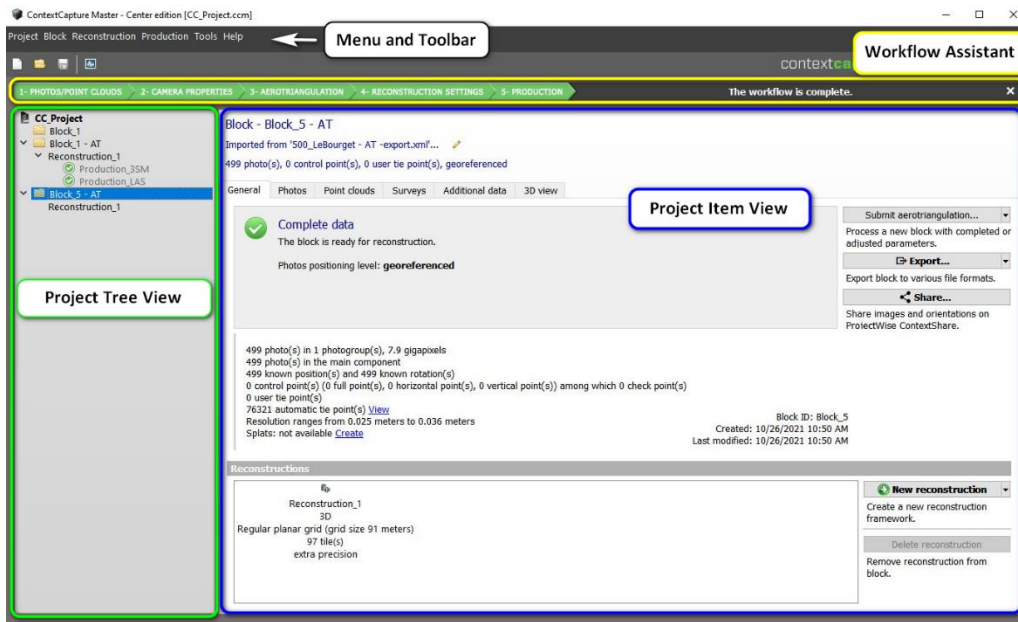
ContextCapture Master - Center edition [CC_Project.ccm]

Project Block Reconstruction Production Tools Help

Menu and Toolbar

contextca

Workflow Assistant

1- PHOTOS/POINT CLOUDS 2- CAMERA PROPERTIES 3- AEROTRIANGULATION 4- RECONSTRUCTION SETTINGS 5- PRODUCTION

The workflow is complete.

CC_Project
Block_1
Block_1 - AT
Reconstruction_1
Production_3SM
Production_LAS
Block_5 - AT
Reconstruction_1

Project Tree View

Block - Block_5 - AT

Imported from '500_LeBourget - AT -export.xml'...

499 photo(s), 0 control point(s), 0 user tie point(s), georeferenced

General Photos Point clouds Surveys Additional data 3D view

Project Item View

Complete data

The block is ready for reconstruction.

Photos positioning level: georeferenced

Submit aerotriangulation...

Process a new block with completed or adjusted parameters.

Export...

Export block to various file formats.

Share...

Share images and orientations on ProjectWise ContextShare.

499 photo(s) in 1 photogroup(s), 7.9 gigapixels
499 photo(s) in the main component
499 known position(s) and 499 known rotation(s)
0 control point(s) (0 full point(s), 0 horizontal point(s), 0 vertical point(s)) among which 0 check point(s)
0 user tie point(s)
76321 automatic tie point(s) View
Resolution ranges from 0.025 meters to 0.036 meters
Splats: not available Create

Block ID: Block_5
Created: 10/26/2021 10:50 AM
Last modified: 10/26/2021 10:50 AM

Reconstructions

Reconstruction_1
3D
Regular planar grid (grid size 91 meters)
97 tile(s)
extra precision

New reconstruction

Create a new reconstruction framework.

Delete reconstruction

Remove reconstruction from block.